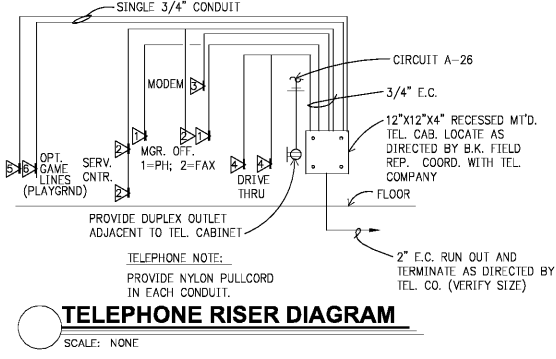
SINGLE 3/4" CONDUIT

CIRCUIT A-26

3/4" E.C.

MODEM 3

MGR. OFF. 1=PH; 2=FAX

2 1

OPT. GAME LINES (PLAYGRND)

5 6

SERV. CNTR.

2

2

4 4

DRIVE THRU

12"X12"X4" RECESSED MT'D. TEL. CAB. LOCATE AS DIRECTED BY B.K. FIELD REP. COORD. WITH TEL. COMPANY

FLOOR

PROVIDE DUPLEX OUTLET ADJACENT TO TEL. CABINET

2" E.C. RUN OUT AND TERMINATE AS DIRECTED BY TEL. CO. (VERIFY SIZE)

TELEPHONE NOTE:

PROVIDE NYLON PULLCORD IN EACH CONDUIT.

TELEPHONE RISER DIAGRAM

SCALE: NONE